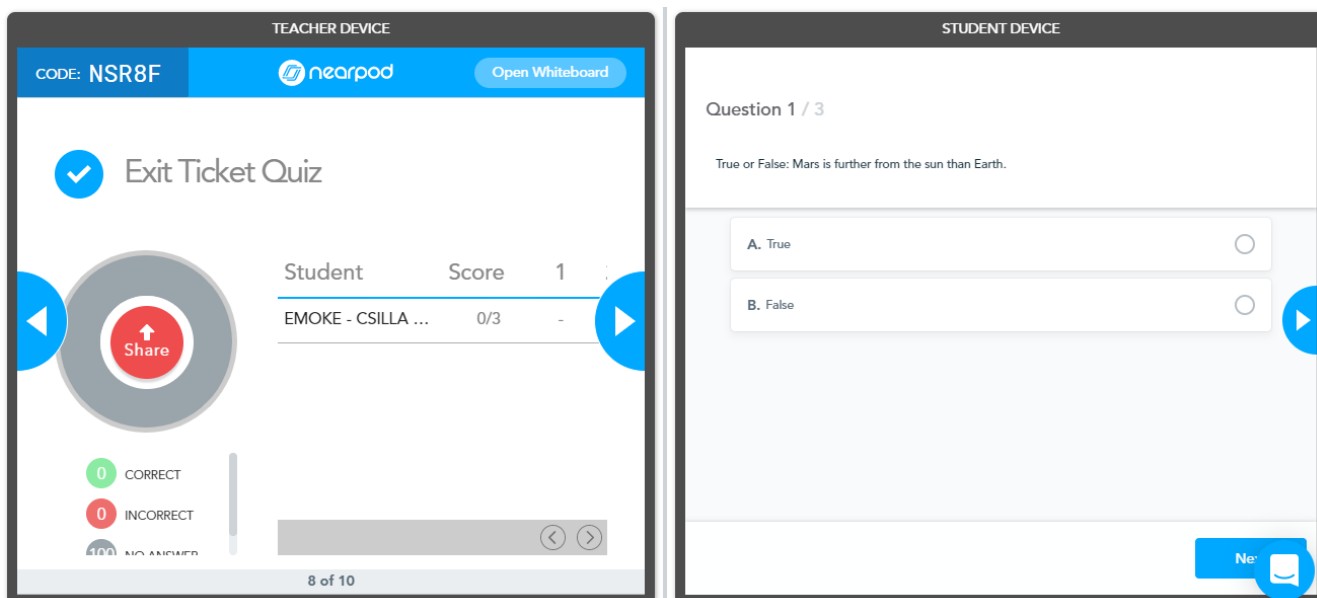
TEACHER DEVICE

CODE: NSR8F

nearpod

Open Whiteboard

Exit Ticket Quiz

Share

| Student | Score | 1 |
|---|---|---|
| EMOKE - CSILLA ... | 0/3 | - |

0 CORRECT

0 INCORRECT

100 NO ANSWER

8 of 10

STUDENT DEVICE

Question 1 / 3

True or False: Mars is further from the sun than Earth.

A. True

B. False

Ne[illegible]